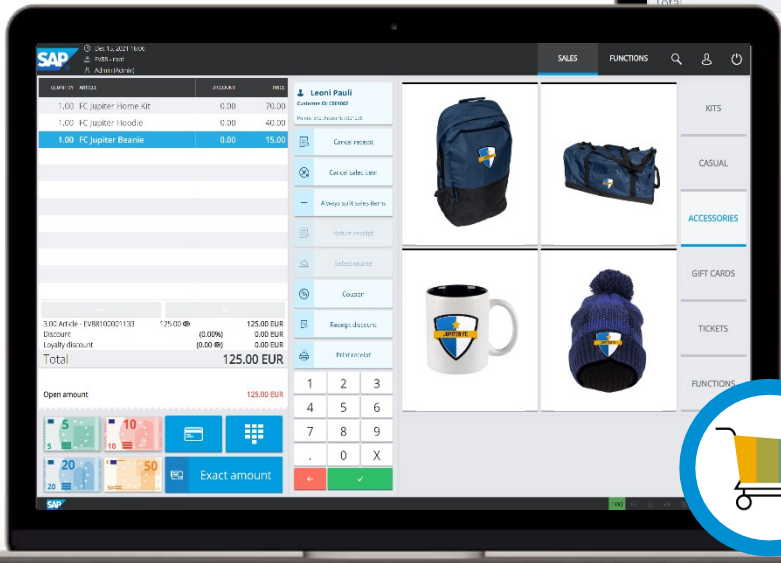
SAP
Dec 13, 2021 11:06
EVBS - root
Admin (Admin)

SALES
FUNCTIONS

| QUANTITY | ARTICLE | DISCOUNT | PRICE |
|---|---|---|---|
| 1.00 | FC Jupiter Home Kit | 0.00 | 70.00 |
| 1.00 | FC Jupiter Hoodie | 0.00 | 40.00 |
| 1.00 | FC Jupiter Beanie | 0.00 | 15.00 |

3.00 Article - EVB8100001133 125.00 125.00 EUR
Discount (0.00%) 0.00 EUR
Loyalty discount (0.00) 0.00 EUR
Total 125.00 EUR

Open amount 125.00 EUR

5
10
20
50
Exact amount

Leoni Pauli
Customer ID: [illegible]
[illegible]

Cancel receipt
Cancel sales item
Always split sales items
Return receipt
Select source
Coupon
Receipt discount
Print receipt

1 2 3
4 5 6
7 8 9
. 0 X

KITS
CASUAL
ACCESSORIES
GIFT CARDS
TICKETS
FUNCTIONS

SAP